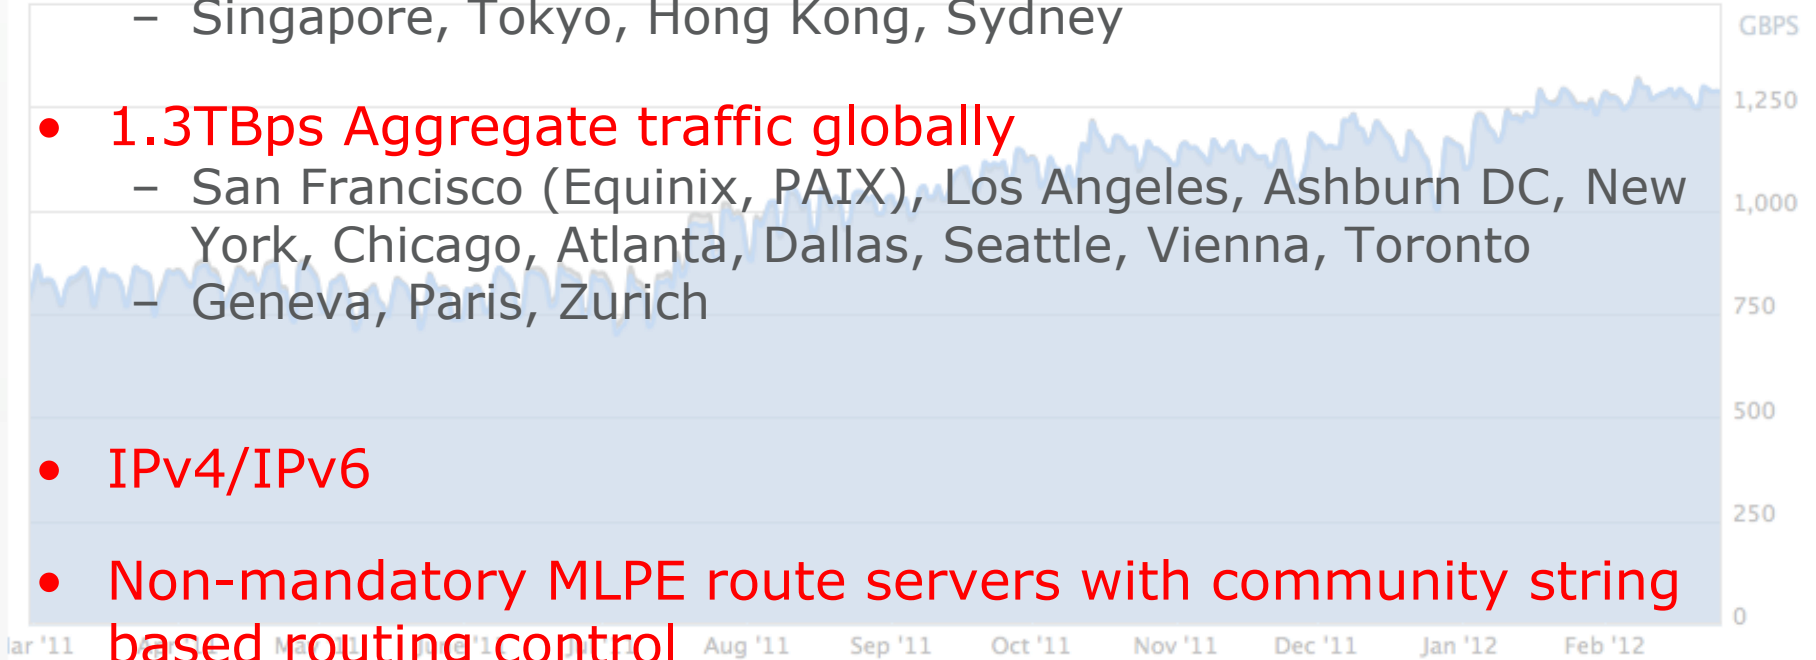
– Singapore, Tokyo, Hong Kong, Sydney

• 1.3TBps Aggregate traffic globally
– San Francisco (Equinix, PAIX), Los Angeles, Ashburn DC, New York, Chicago, Atlanta, Dallas, Seattle, Vienna, Toronto
– Geneva, Paris, Zurich

• IPv4/IPv6

• Non-mandatory MLPE route servers with community string based routing control

GBPS
1,250
1,000
750
500
250
0

lar '11 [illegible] May '11 June '11 Jul '11 Aug '11 Sep '11 Oct '11 Nov '11 Dec '11 Jan '12 Feb '12